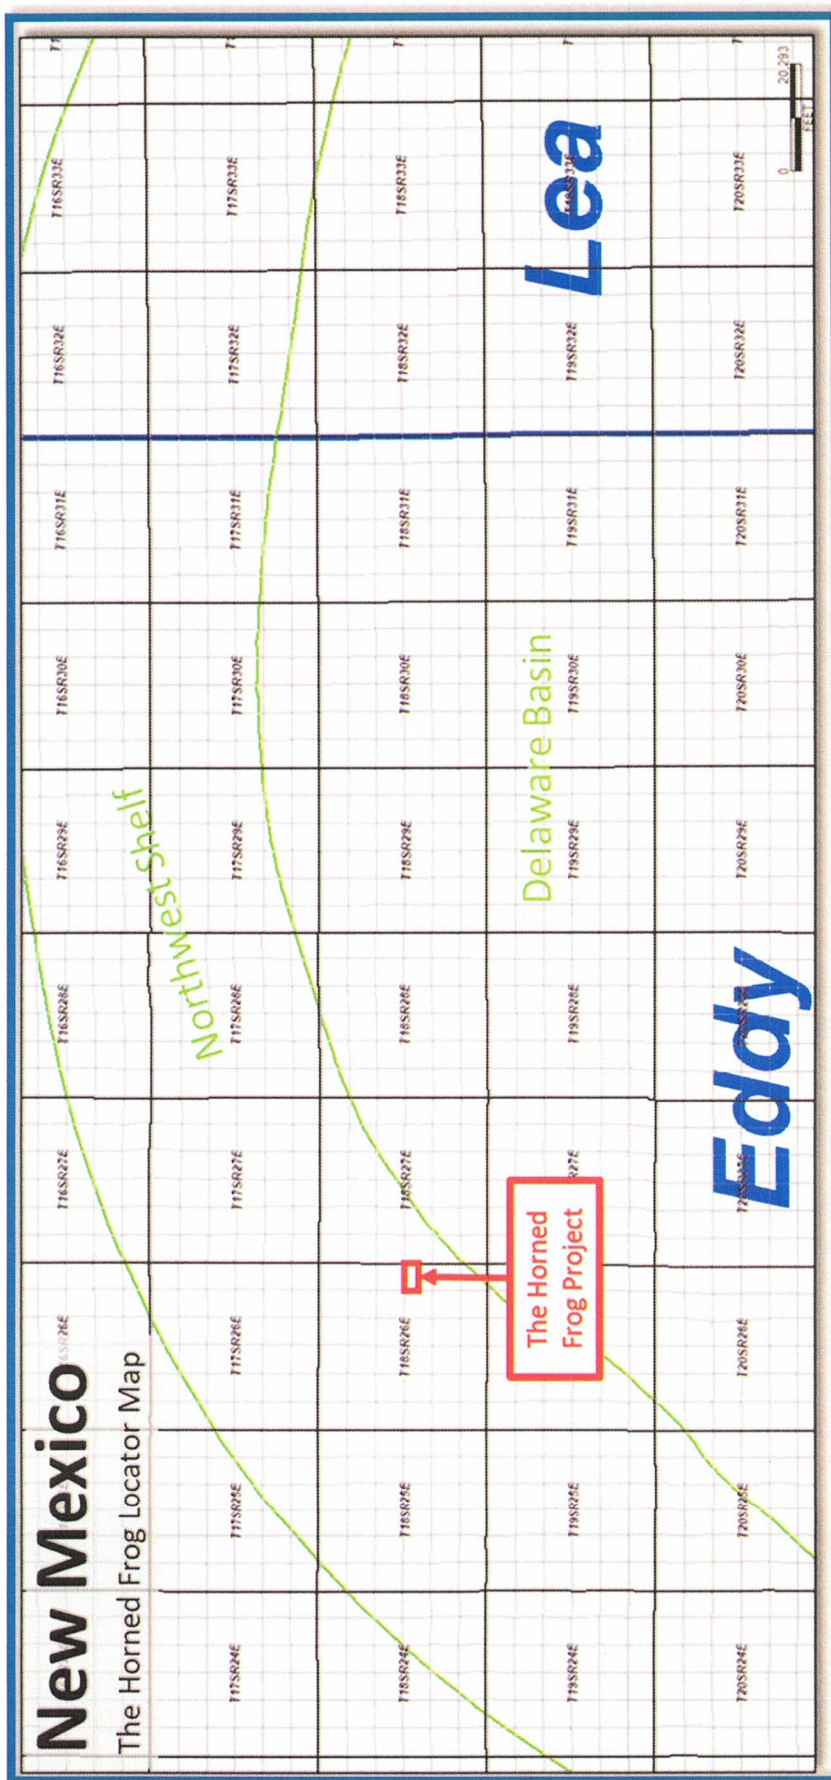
New Mexico
The Horned Frog Locator Map

T16SR26E T16SR27E T16SR28E T16SR29E T16SR30E T16SR31E T16SR32E T16SR33E
T17SR24E T17SR25E T17SR26E T17SR27E T17SR28E T17SR29E T17SR30E T17SR31E T17SR32E T17SR33E
T18SR24E T18SR25E T18SR26E T18SR27E T18SR28E T18SR29E T18SR30E T18SR31E T18SR32E T18SR33E
T19SR24E T19SR25E T19SR27E T19SR28E T19SR29E T19SR30E T19SR31E T19SR32E T19SR33E
T20SR24E T20SR25E T20SR26E T20SR27E T20SR28E T20SR29E T20SR30E T20SR31E T20SR32E T20SR33E

Northwest Shelf
Delaware Basin
The Horned Frog Project
Eddy
Lea

0 20,293
FEET